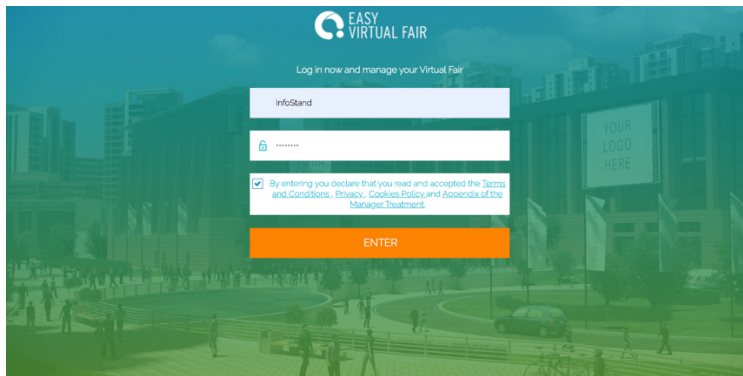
EASY
VIRTUAL FAIR

Log in now and manage your Virtual Fair

InfoStand

••••••••

By entering you declare that you read and accepted the Terms and Conditions , Privacy , Cookies Policy and Appendix of the Manager Treatment.

ENTER

YOUR
LOGO
HERE